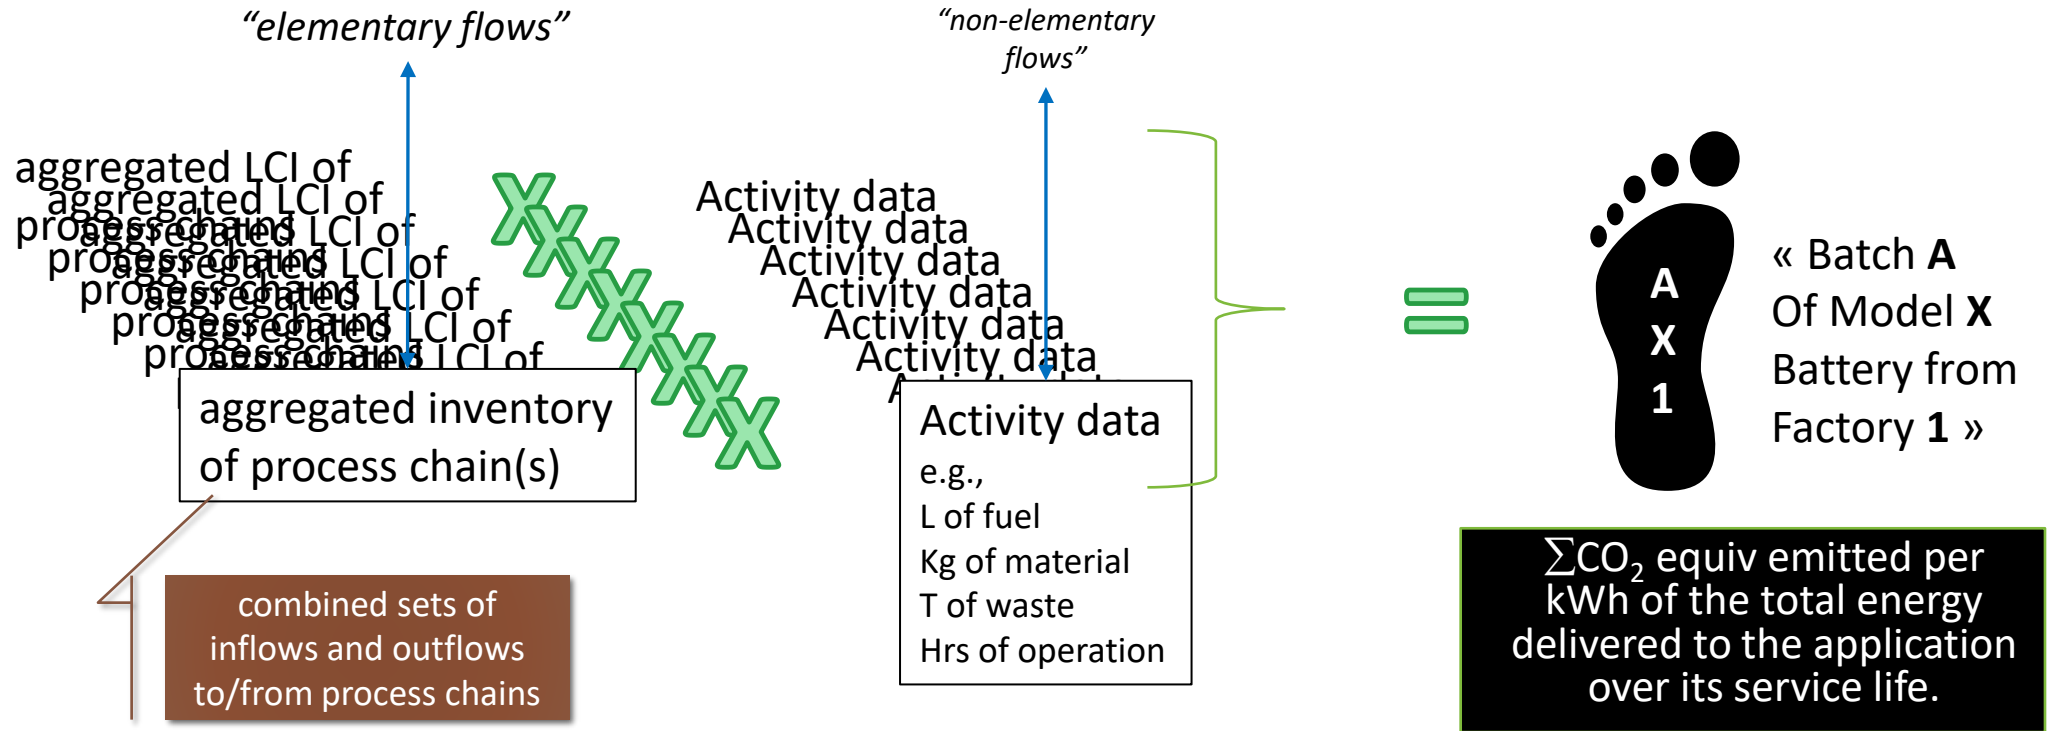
"elementary flows"

"non-elementary flows"

aggregated LCI of process chains

aggregated inventory of process chain(s)

X X X X X X X X

Activity data

Activity data e.g., L of fuel Kg of material T of waste Hrs of operation

combined sets of inflows and outflows to/from process chains

=

A
X
1

« Batch **A** Of Model **X** Battery from Factory **1** »

$\sum CO_2$ equiv emitted per kWh of the total energy delivered to the application over its service life.